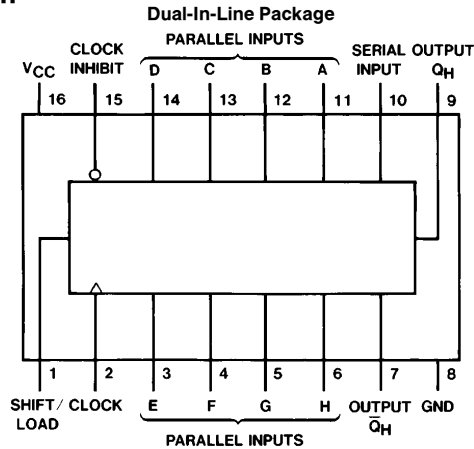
Dual-In-Line Package

PARALLEL INPUTS

$V_{CC}$ CLOCK INHIBIT D C B A SERIAL INPUT OUTPUT $Q_H$

16 15 14 13 12 11 10 9

1 2 3 4 5 6 7 8

SHIFT/ LOAD CLOCK E F G H OUTPUT $\overline{Q}_H$ GND

PARALLEL INPUTS